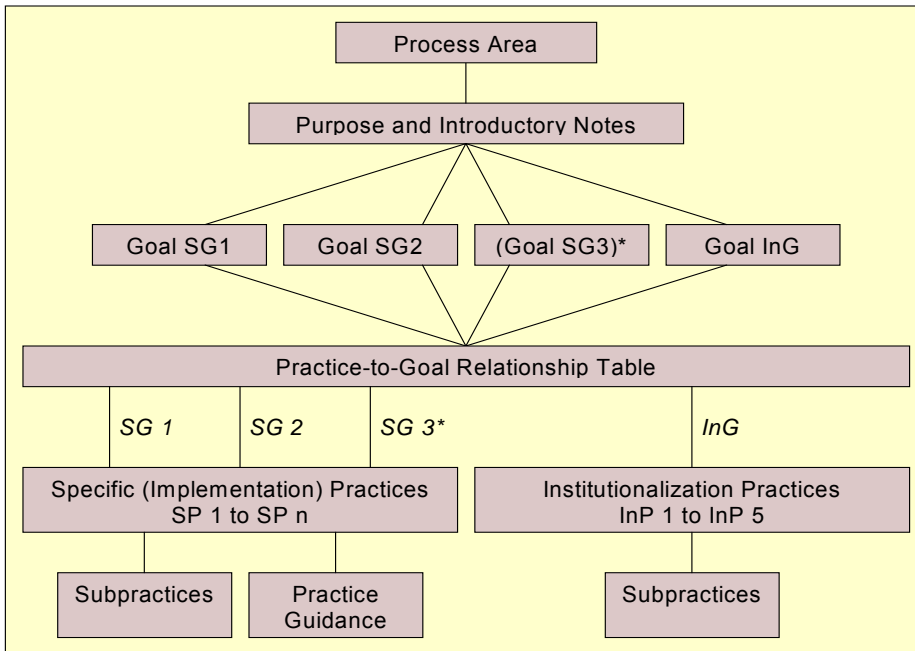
Process Area

Purpose and Introductory Notes

Goal SG1

Goal SG2

(Goal SG3)*

Goal InG

Practice-to-Goal Relationship Table

SG 1

SG 2

SG 3*

InG

Specific (Implementation) Practices SP 1 to SP n

Institutionalization Practices InP 1 to InP 5

Subpractices

Practice Guidance

Subpractices